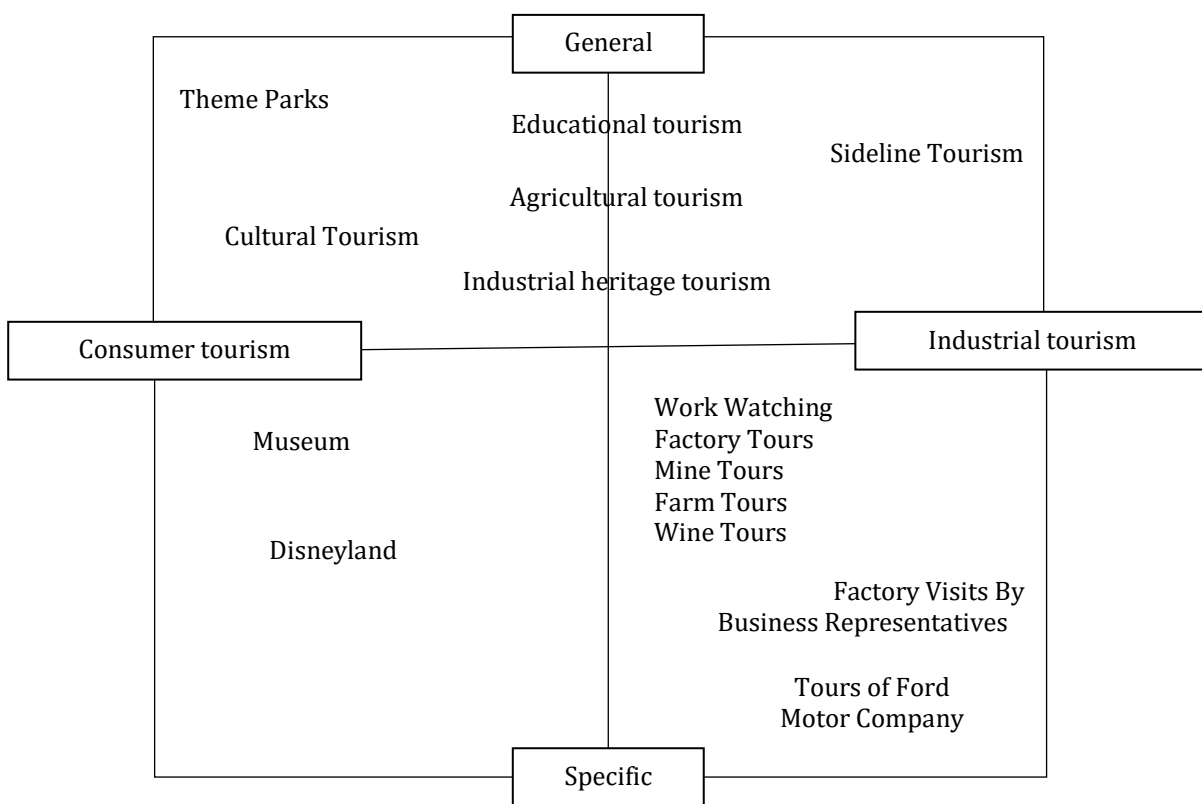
General

Theme Parks

Educational tourism

Sideline Tourism

Agricultural tourism

Cultural Tourism

Industrial heritage tourism

Consumer tourism

Industrial tourism

Museum

Work Watching
Factory Tours
Mine Tours
Farm Tours
Wine Tours

Disneyland

Factory Visits By Business Representatives

Tours of Ford Motor Company

Specific